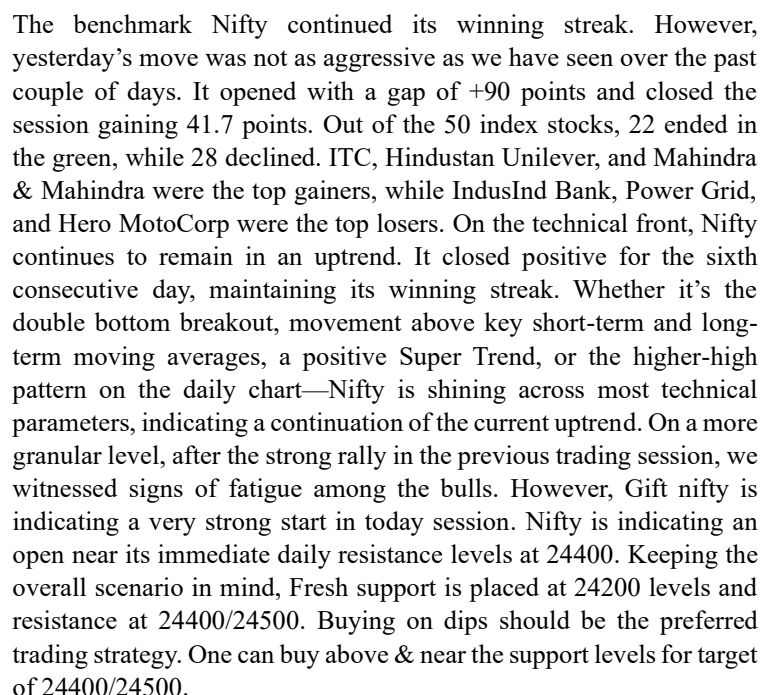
The benchmark Nifty continued its winning streak. However, yesterday's move was not as aggressive as we have seen over the past couple of days. It opened with a gap of +90 points and closed the session gaining 41.7 points. Out of the 50 index stocks, 22 ended in the green, while 28 declined. ITC, Hindustan Unilever, and Mahindra & Mahindra were the top gainers, while IndusInd Bank, Power Grid, and Hero MotoCorp were the top losers. On the technical front, Nifty continues to remain in an uptrend. It closed positive for the sixth consecutive day, maintaining its winning streak. Whether it's the double bottom breakout, movement above key short-term and long-term moving averages, a positive Super Trend, or the higher-high pattern on the daily chart—Nifty is shining across most technical parameters, indicating a continuation of the current uptrend. On a more granular level, after the strong rally in the previous trading session, we witnessed signs of fatigue among the bulls. However, Gift nifty is indicating a very strong start in today session. Nifty is indicating an open near its immediate daily resistance levels at 24400. Keeping the overall scenario in mind, Fresh support is placed at 24200 levels and resistance at 24400/24500. Buying on dips should be the preferred trading strategy. One can buy above & near the support levels for target of 24400/24500.